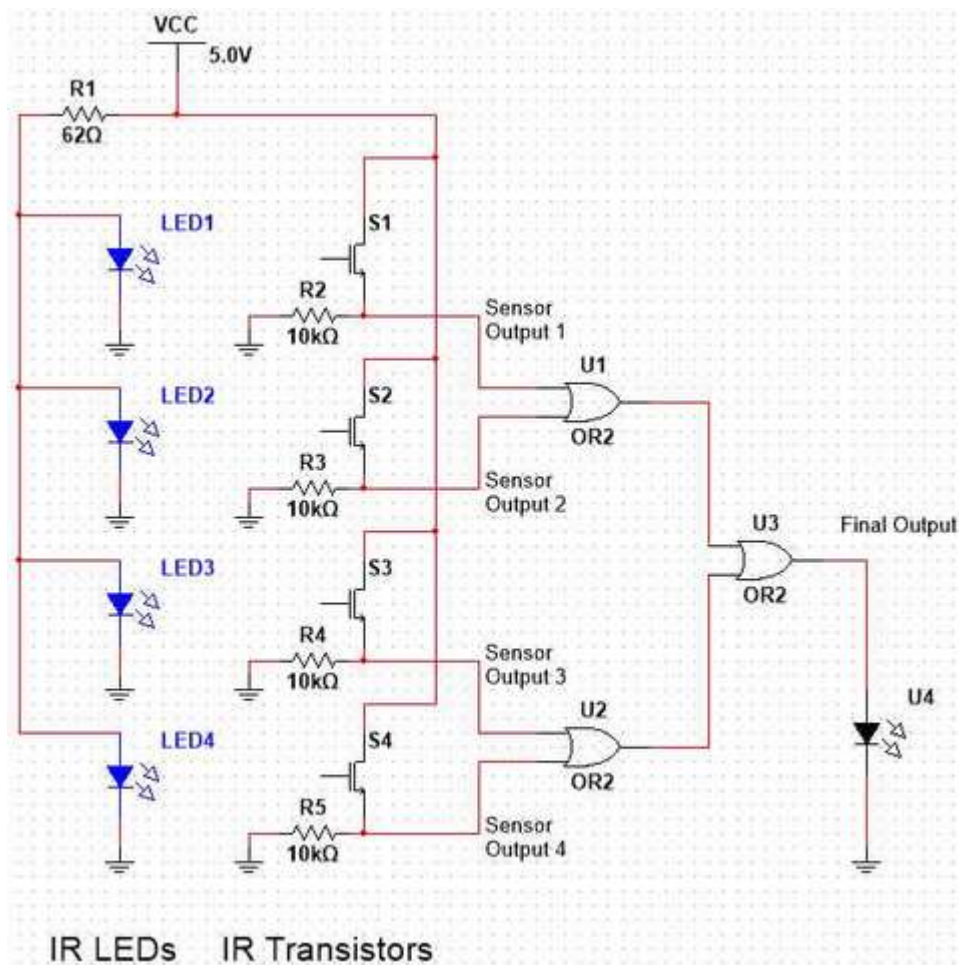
VCC
5.0V

R1
62Ω

LED1

S1

R2
10kΩ

Sensor Output 1

U1
OR2

LED2

S2

R3
10kΩ

Sensor Output 2

U3
OR2

Final Output

LED3

S3

R4
10kΩ

Sensor Output 3

U2
OR2

U4

LED4

S4

R5
10kΩ

Sensor Output 4

IR LEDs IR Transistors